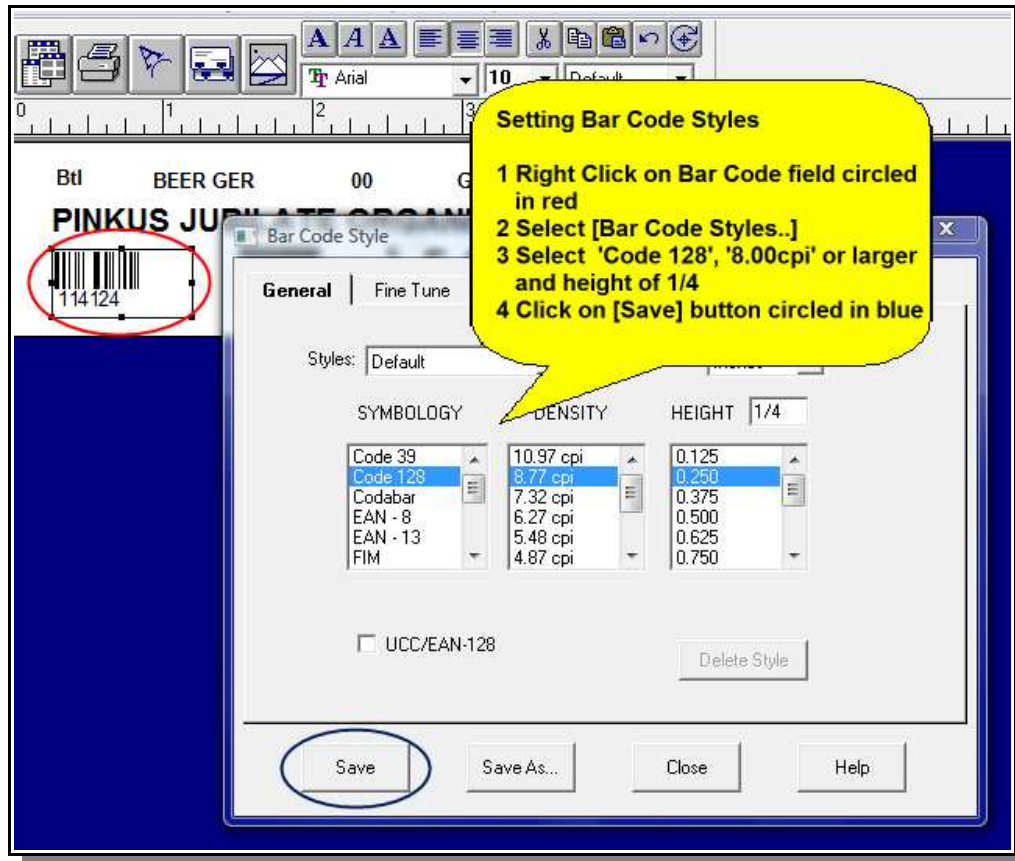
A A A

Arial 10 Default

0 1 2 3

Btl BEER GER 00 G

PINKUS JU

114124

Setting Bar Code Styles

1 Right Click on Bar Code field circled in red
2 Select [Bar Code Styles..]
3 Select 'Code 128', '8.00cpi' or larger and height of 1/4
4 Click on [Save] button circled in blue

Bar Code Style

General | Fine Tune

Styles: Default

SYMBOLOGY DENSITY HEIGHT 1/4

| SYMBOLOGY | DENSITY | HEIGHT |
|---|---|---|
| Code 39 | 10.97 cpi | 0.125 |
| Code 128 | 8.77 cpi | 0.250 |
| Codabar | 7.32 cpi | 0.375 |
| EAN - 8 | 6.27 cpi | 0.500 |
| EAN - 13 | 5.48 cpi | 0.625 |
| FIM | 4.87 cpi | 0.750 |

UCC/EAN-128

Delete Style

Save Save As... Close Help